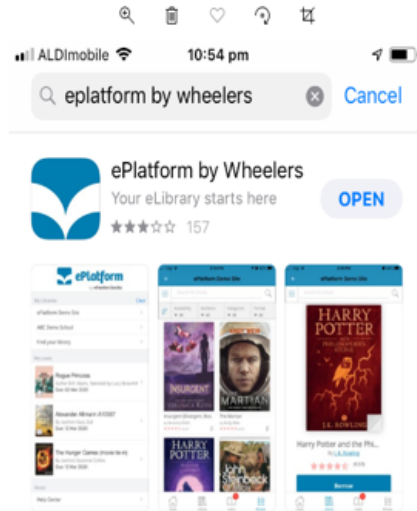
ALDImobile 10:54 pm

eplatform by wheelers

Cancel

ePlatform by Wheelers

Your eLibrary starts here

OPEN

157

ePlatform

by Wheelers Books

ePlatform Demo Site

ePlatform Demo Site

ePlatform Demo Site

ABC Demo School

Find your library

Rogue Princess

Alexander, Allmaiz n JOOST

The Hunger Games

INSURGENT

THE MARTIAN

HARRY POTTER

HARRY POTTER

John Steinbeck

HARRY POTTER and the PHILOSOPHER'S STONE

J.K. ROWLING

Harry Potter and the Phi...

J.K. Rowling

Borrow